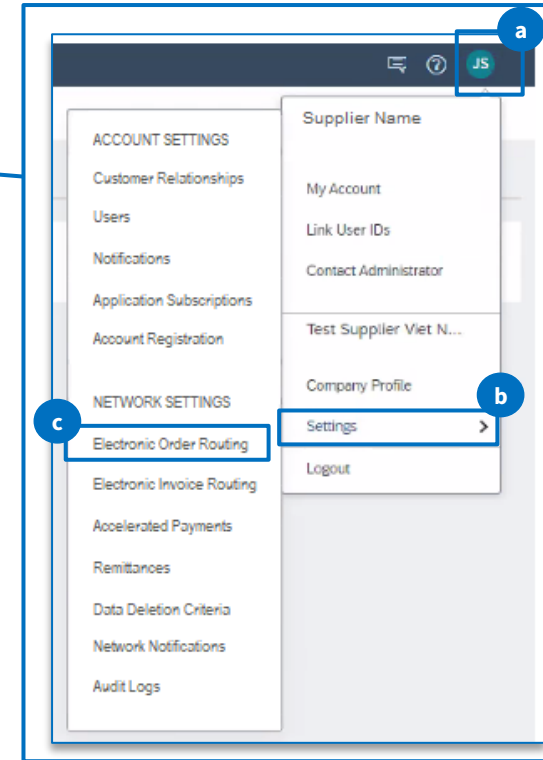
a

JS

Supplier Name

My Account

Link User IDs

Contact Administrator

Test Supplier Viet N...

Company Profile

b

Settings >

Logout

ACCOUNT SETTINGS

Customer Relationships

Users

Notifications

Application Subscriptions

Account Registration

NETWORK SETTINGS

c

Electronic Order Routing

Electronic Invoice Routing

Accelerated Payments

Remittances

Data Deletion Criteria

Network Notifications

Audit Logs